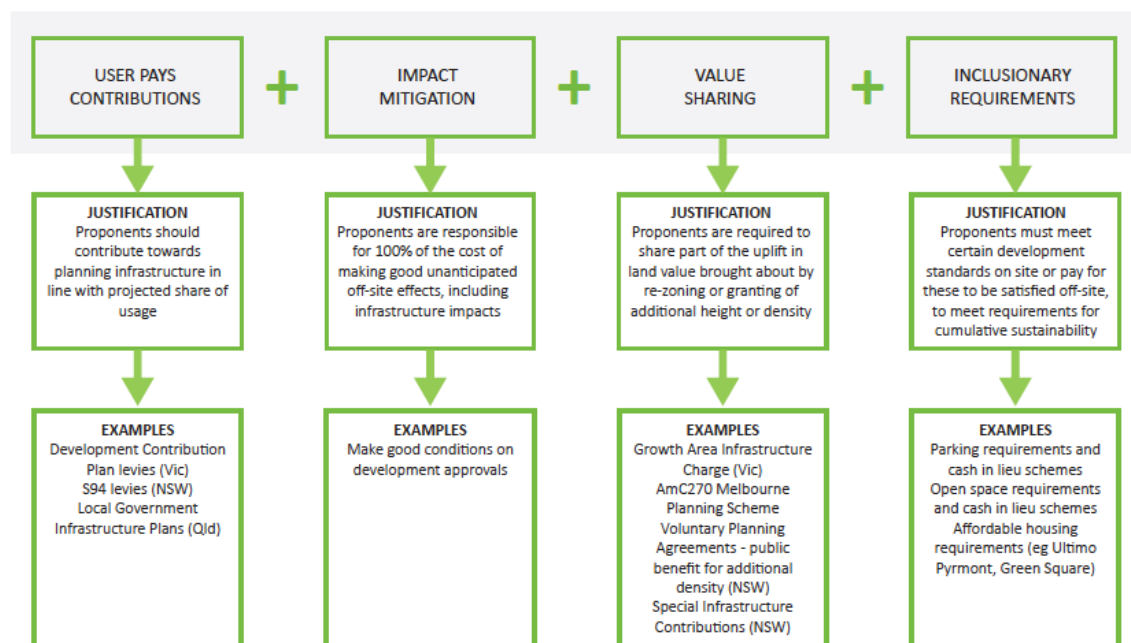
USER PAYS CONTRIBUTIONS

+

IMPACT MITIGATION

+

VALUE SHARING

+

INCLUSIONARY REQUIREMENTS

JUSTIFICATION
Proponents should contribute towards planning infrastructure in line with projected share of usage

EXAMPLES
Development Contribution Plan levies (Vic)
S94 levies (NSW)
Local Government Infrastructure Plans (Qld)

JUSTIFICATION
Proponents are responsible for 100% of the cost of making good unanticipated off-site effects, including infrastructure impacts

EXAMPLES
Make good conditions on development approvals

JUSTIFICATION
Proponents are required to share part of the uplift in land value brought about by re-zoning or granting of additional height or density

EXAMPLES
Growth Area Infrastructure Charge (Vic)
AmC270 Melbourne Planning Scheme
Voluntary Planning Agreements - public benefit for additional density (NSW)
Special Infrastructure Contributions (NSW)

JUSTIFICATION
Proponents must meet certain development standards on site or pay for these to be satisfied off-site, to meet requirements for cumulative sustainability

EXAMPLES
Parking requirements and cash in lieu schemes
Open space requirements and cash in lieu schemes
Affordable housing requirements (eg Ultimo Pyrmont, Green Square)